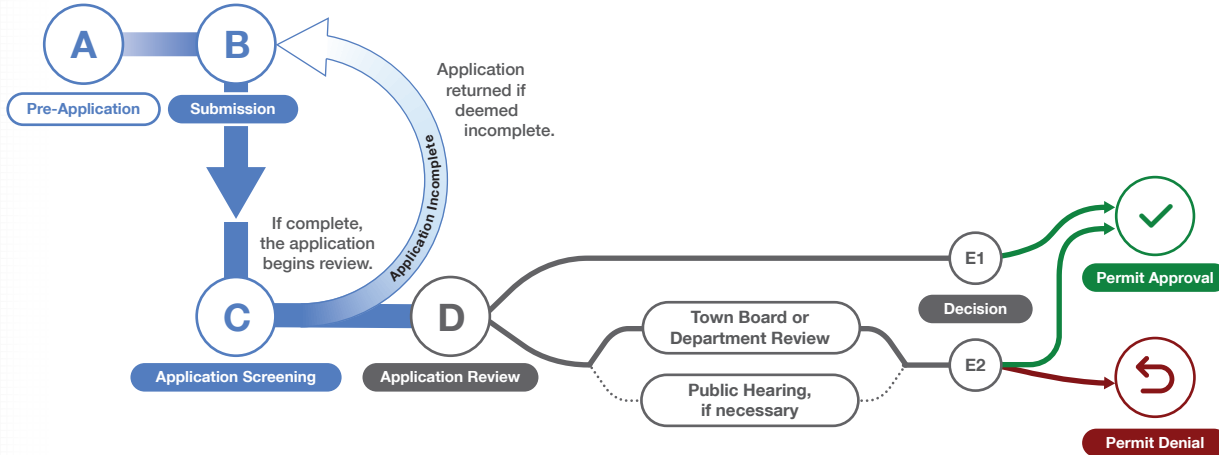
A

B

Pre-Application

Submission

Application returned if deemed incomplete.

Application Incomplete

If complete, the application begins review.

C

D

Application Screening

Application Review

E1

Decision

Town Board or Department Review

Public Hearing, if necessary

E2

Permit Approval

Permit Denial